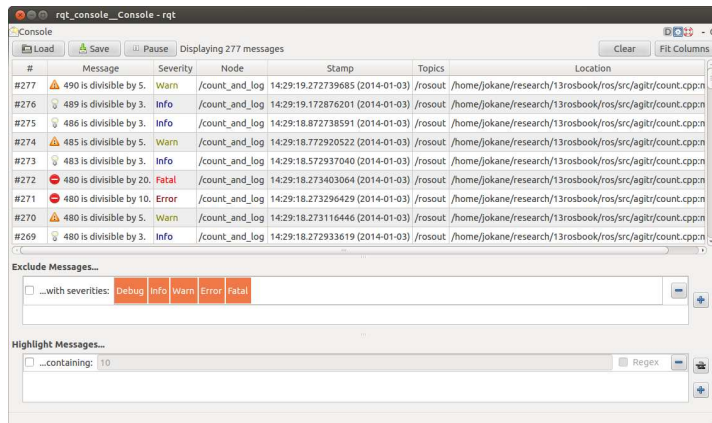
rqt_console__Console - rqt

Console

Load Save Pause Displaying 277 messages Clear Fit Columns

| # | Message | Severity | Node | Stamp | Topics | Location |
|---|---|---|---|---|---|---|
| #277 | 490 is divisible by 5. | Warn | /count_and_log | 14:29:19.272739685 (2014-01-03) | /rosout | /home/jokane/research/13rosbook/ros/src/agitr/count.cpp:n |
| #276 | 489 is divisible by 3. | Info | /count_and_log | 14:29:19.172876201 (2014-01-03) | /rosout | /home/jokane/research/13rosbook/ros/src/agitr/count.cpp:n |
| #275 | 486 is divisible by 3. | Info | /count_and_log | 14:29:18.872738591 (2014-01-03) | /rosout | /home/jokane/research/13rosbook/ros/src/agitr/count.cpp:n |
| #274 | 485 is divisible by 5. | Warn | /count_and_log | 14:29:18.772920522 (2014-01-03) | /rosout | /home/jokane/research/13rosbook/ros/src/agitr/count.cpp:n |
| #273 | 483 is divisible by 3. | Info | /count_and_log | 14:29:18.572937040 (2014-01-03) | /rosout | /home/jokane/research/13rosbook/ros/src/agitr/count.cpp:n |
| #272 | 480 is divisible by 20. | Fatal | /count_and_log | 14:29:18.273403064 (2014-01-03) | /rosout | /home/jokane/research/13rosbook/ros/src/agitr/count.cpp:n |
| #271 | 480 is divisible by 10. | Error | /count_and_log | 14:29:18.273296429 (2014-01-03) | /rosout | /home/jokane/research/13rosbook/ros/src/agitr/count.cpp:n |
| #270 | 480 is divisible by 5. | Warn | /count_and_log | 14:29:18.273116446 (2014-01-03) | /rosout | /home/jokane/research/13rosbook/ros/src/agitr/count.cpp:n |
| #269 | 480 is divisible by 3. | Info | /count_and_log | 14:29:18.272933619 (2014-01-03) | /rosout | /home/jokane/research/13rosbook/ros/src/agitr/count.cpp:n |

Exclude Messages...

...with severities: Debug Info Warn Error Fatal

Highlight Messages...

...containing: 10 Regex